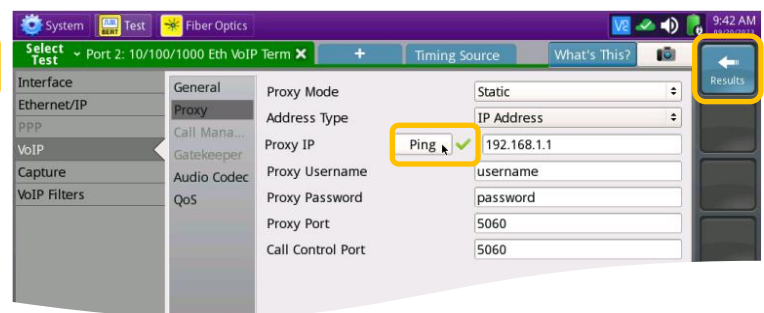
System Test Fiber Optics 9:42 AM

Select Test Port 2: 10/100/1000 Eth VoIP Term ✕ + Timing Source What's This?

Results

Interface
Ethernet/IP
PPP
VoIP
Capture
VoIP Filters

General
Proxy
Call Mana...
Gatekeeper
Audio Codec
QoS

| | |
|---|---|
| Proxy Mode | Static |
| Address Type | IP Address |
| Proxy IP | Ping ✓ 192.168.1.1 |
| Proxy Username | username |
| Proxy Password | password |
| Proxy Port | 5060 |
| Call Control Port | 5060 |